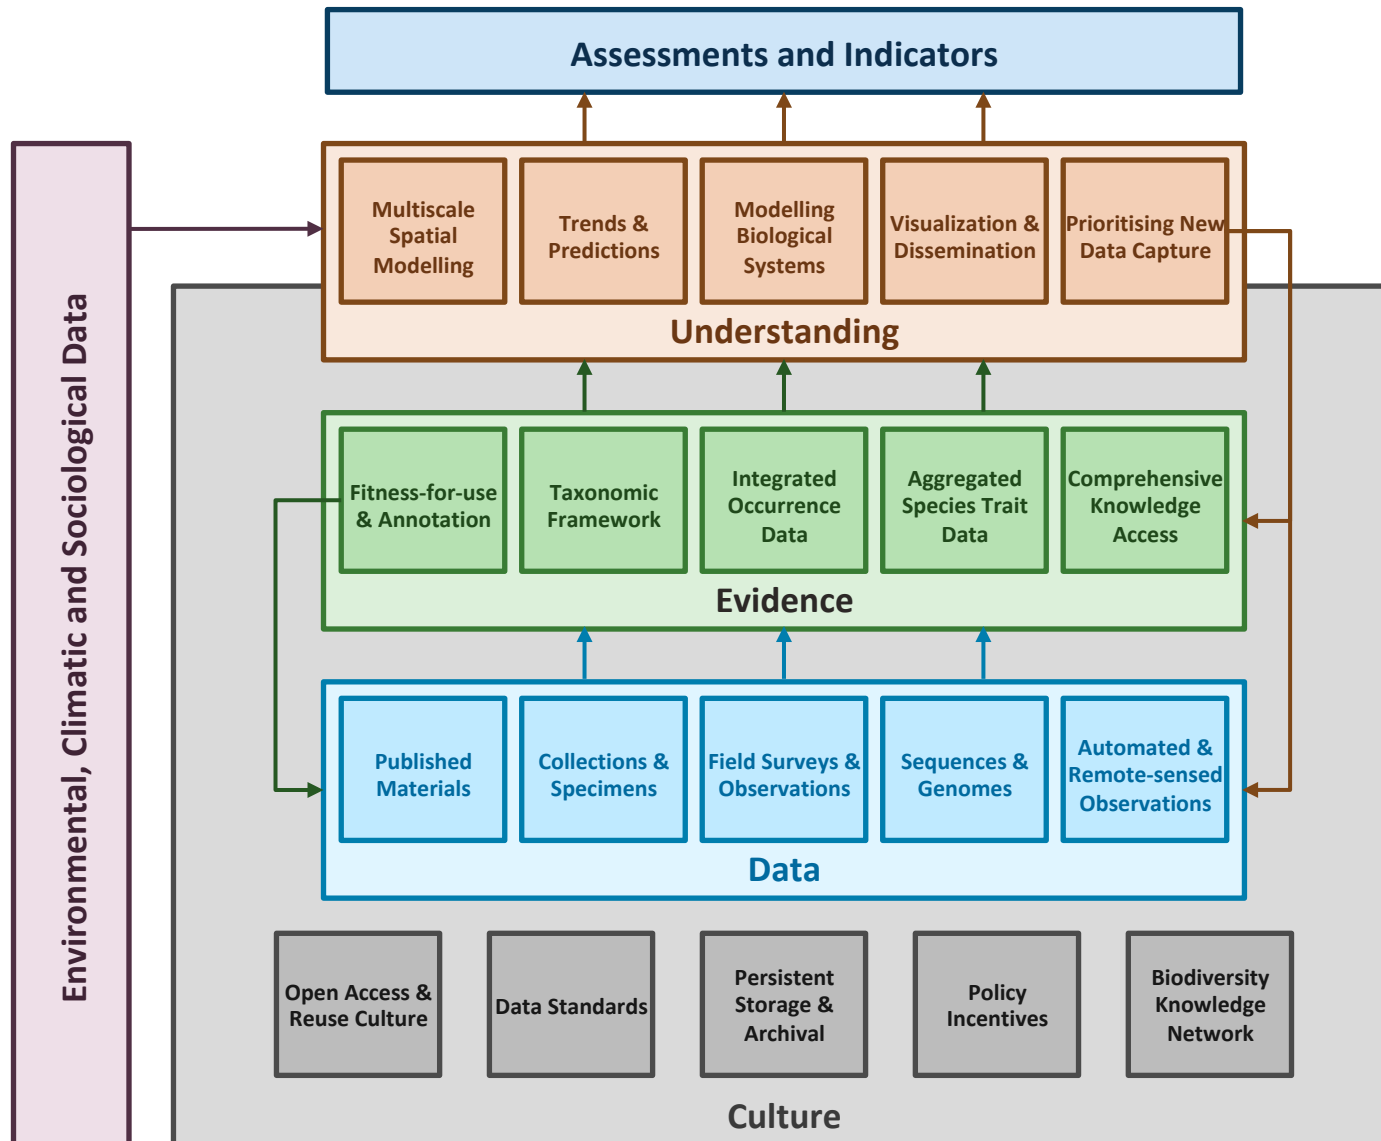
Assessments and Indicators

Environmental, Climatic and Sociological Data

Multiscale Spatial Modelling

Trends & Predictions

Modelling Biological Systems

Visualization & Dissemination

Prioritising New Data Capture

Understanding

Fitness-for-use & Annotation

Taxonomic Framework

Integrated Occurrence Data

Aggregated Species Trait Data

Comprehensive Knowledge Access

Evidence

Published Materials

Collections & Specimens

Field Surveys & Observations

Sequences & Genomes

Automated & Remote-sensed Observations

Data

Open Access & Reuse Culture

Data Standards

Persistent Storage & Archival

Policy Incentives

Biodiversity Knowledge Network

Culture